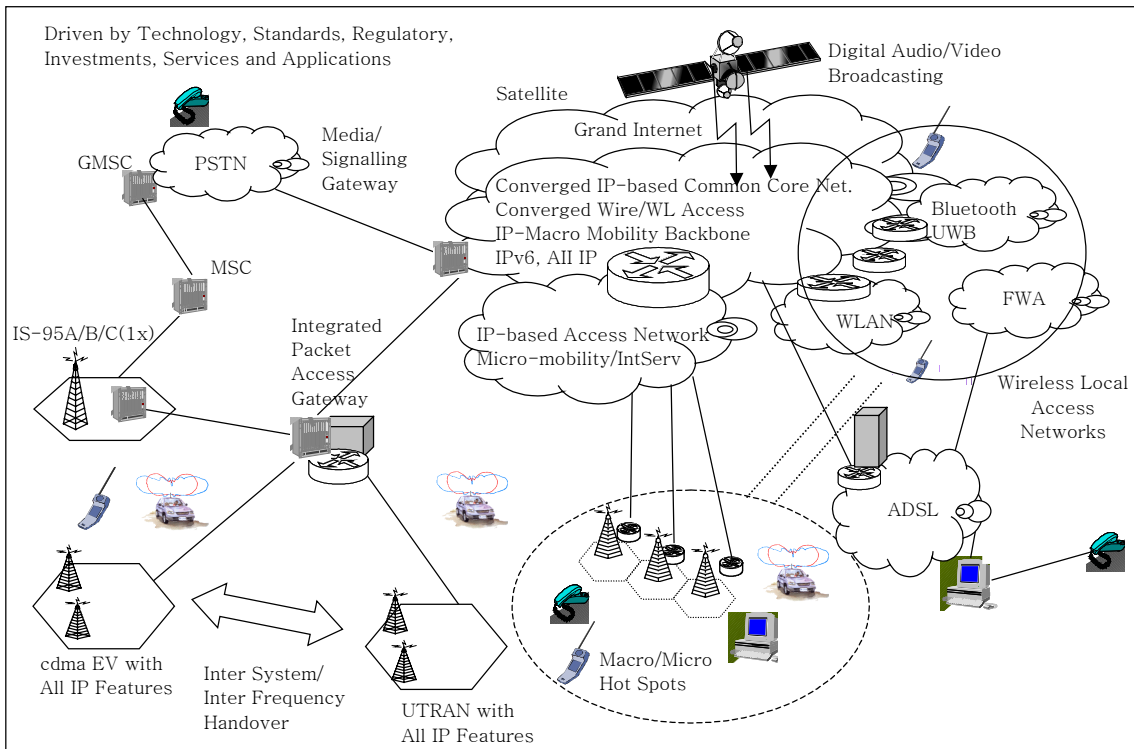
Driven by Technology, Standards, Regulatory, Investments, Services and Applications

Digital Audio/Video Broadcasting

Satellite

Grand Internet

Media/ Signalling Gateway

GMSC

PSTN

Converged IP-based Common Core Net.
Converged Wire/WL Access
IP-Macro Mobility Backbone
IPv6, All IP

Bluetooth UWB

MSC

FWA

WLAN

IS-95A/B/C(1x)

Integrated Packet Access Gateway

IP-based Access Network
Micro-mobility/IntServ

Wireless Local Access Networks

ADSL

cdma EV with All IP Features

Inter System/ Inter Frequency Handover

UTRAN with All IP Features

Macro/Micro Hot Spots